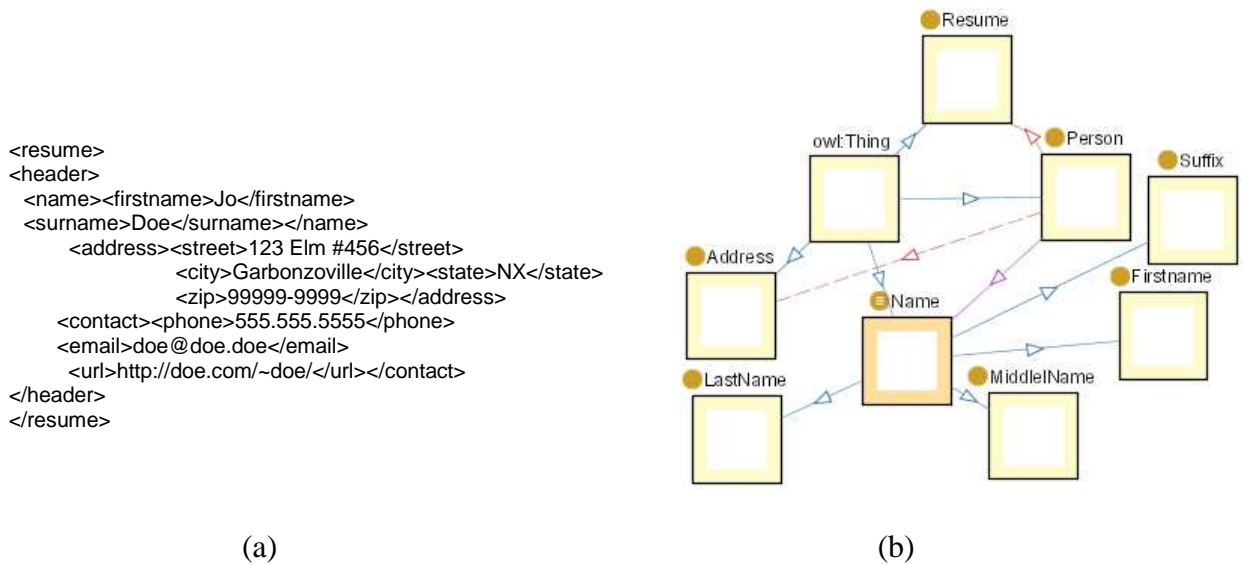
<resume>
<header>
<name><firstname>Jo</firstname>
<surname>Doe</surname></name>
<address><street>123 Elm #456</street>
<city>Garbonzoville</city><state>NX</state>
<zip>99999-9999</zip></address>
<contact><phone>555.555.5555</phone>
<email>doe@doe.doe</email>
<url>http://doe.com/~doe/</url></contact>
</header>
</resume>

Resume
owl:Thing
Person
Suffix
Address
Name
Firstname
LastName
MiddleName

(a)

(b)